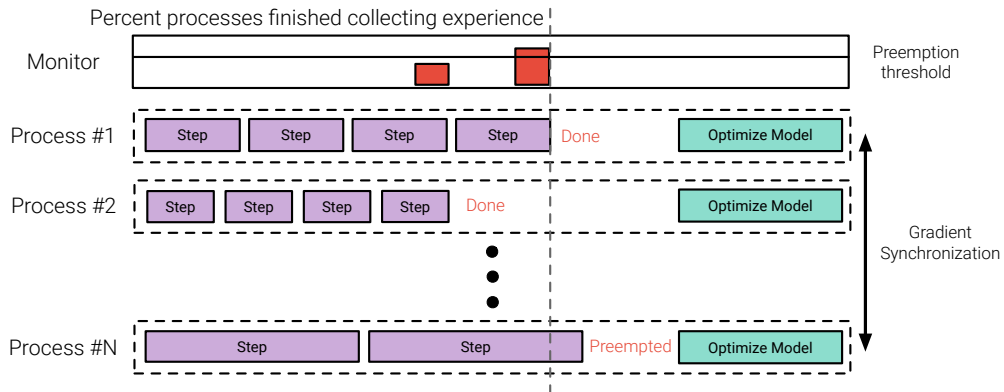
Percent processes finished collecting experience

Monitor

Preemption threshold

Process #1

Step

Step

Step

Step

Done

Optimize Model

Process #2

Step

Step

Step

Step

Done

Optimize Model

Gradient Synchronization

Process #N

Step

Step

Preempted

Optimize Model